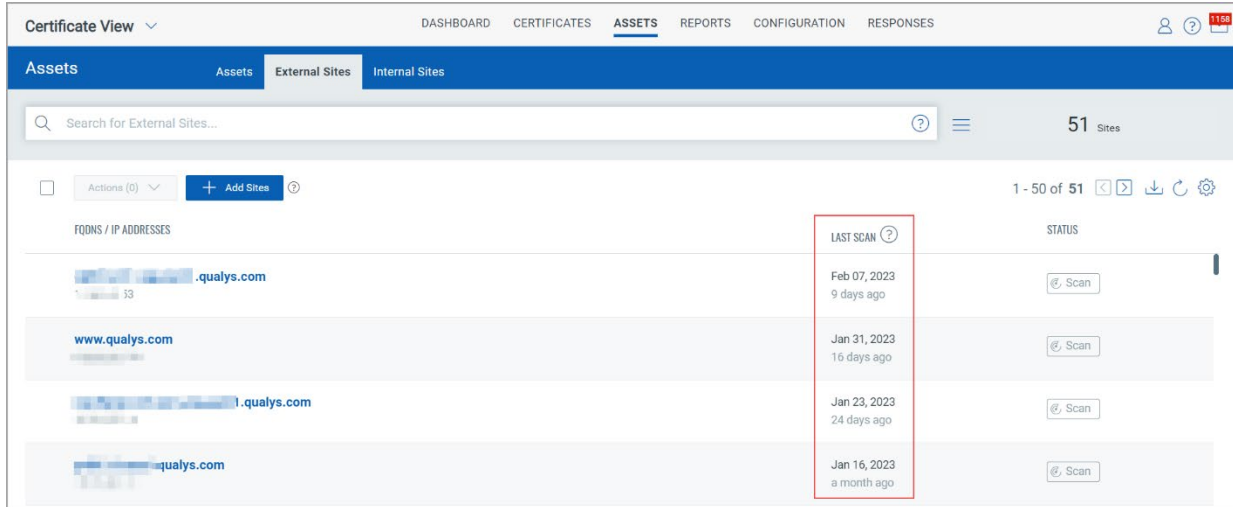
Certificate View

DASHBOARD CERTIFICATES ASSETS REPORTS CONFIGURATION RESPONSES

1158

Assets

Assets External Sites Internal Sites

Search for External Sites...

51 Sites

Actions (0)

Add Sites

1 - 50 of 51

| FQDNS / IP ADDRESSES | LAST SCAN | STATUS |
|---|---|---|
| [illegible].qualys.com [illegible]53 | Feb 07, 2023 9 days ago | Scan |
| www.qualys.com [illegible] | Jan 31, 2023 16 days ago | Scan |
| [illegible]1.qualys.com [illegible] | Jan 23, 2023 24 days ago | Scan |
| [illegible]qualys.com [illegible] | Jan 16, 2023 a month ago | Scan |